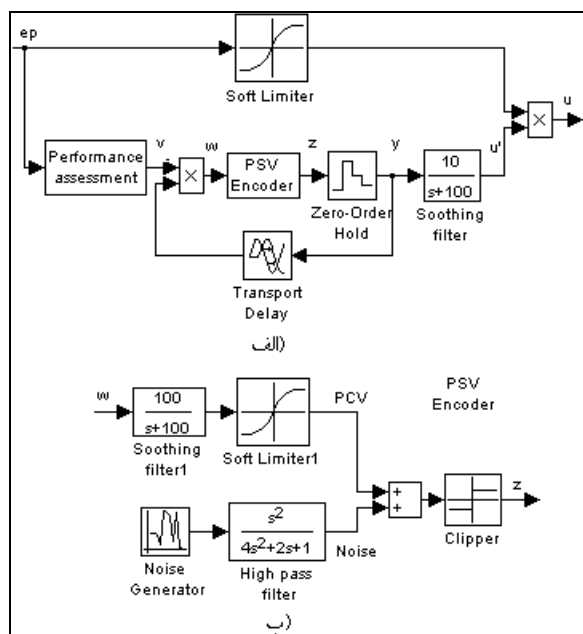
ep

Soft Limiter

u

Performance assessment

v

w

×

PSV Encoder

z

Zero-Order Hold

y

$\frac{10}{s+100}$

Soothing filter

u'

×

Transport Delay

(الف)

w

$\frac{100}{s+100}$

Soothing filter1

Soft Limiter1

PCV

PSV Encoder

+
+

z

Clipper

Noise Generator

$\frac{s^2}{4s^2+2s+1}$

High pass filter

Noise

(ب)